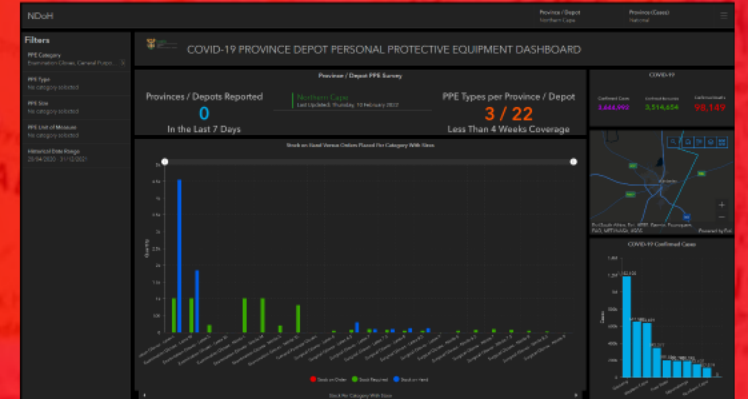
NDoH

Province / Depot
Northern Cape

Province (Cases)
National

Filters

PPE Category
Examination Gloves, General Purpo...

PPE Type
No category selected

PPE Size
No category selected

PPE Unit of Measure
No category selected

Historical Date Range
20/04/2020 - 31/12/2021

COVID-19 PROVINCE DEPOT PERSONAL PROTECTIVE EQUIPMENT DASHBOARD

Province / Depot PPE Survey

Provinces / Depots Reported
0
In the Last 7 Days

Northern Cape
Last Update: Thursday, 10 February 2022

PPE Types per Province / Depot
3 / 22
Less Than 4 Weeks Coverage

COVID-19

Confirmed Cases
3,644,990

Confirmed Recoveries
3,514,654

Confirmed Deaths
98,149

Stock on Hand Versus Orders Placed Per Category With Sizes

Stock on Order
Stock Required
Stock on Hand

Stock Per Category With Sizes

COVID-19 Confirmed Cases

Powered by Esri